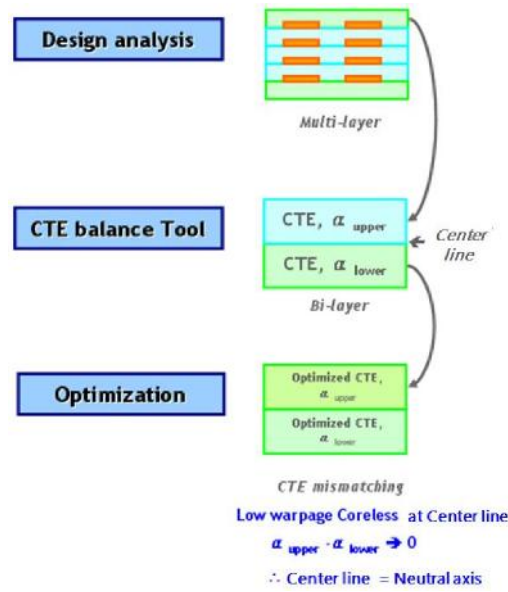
Design analysis

Multi-layer

CTE balance Tool

CTE, $\alpha_{upper}$

Center line

CTE, $\alpha_{lower}$

Bi-layer

Optimization

Optimized CTE, $\alpha_{upper}$

Optimized CTE, $\alpha_{lower}$

CTE mismatching

Low warpage Coreless at Center line

$\alpha_{upper} - \alpha_{lower} \rightarrow 0$

$\therefore$ Center line = Neutral axis